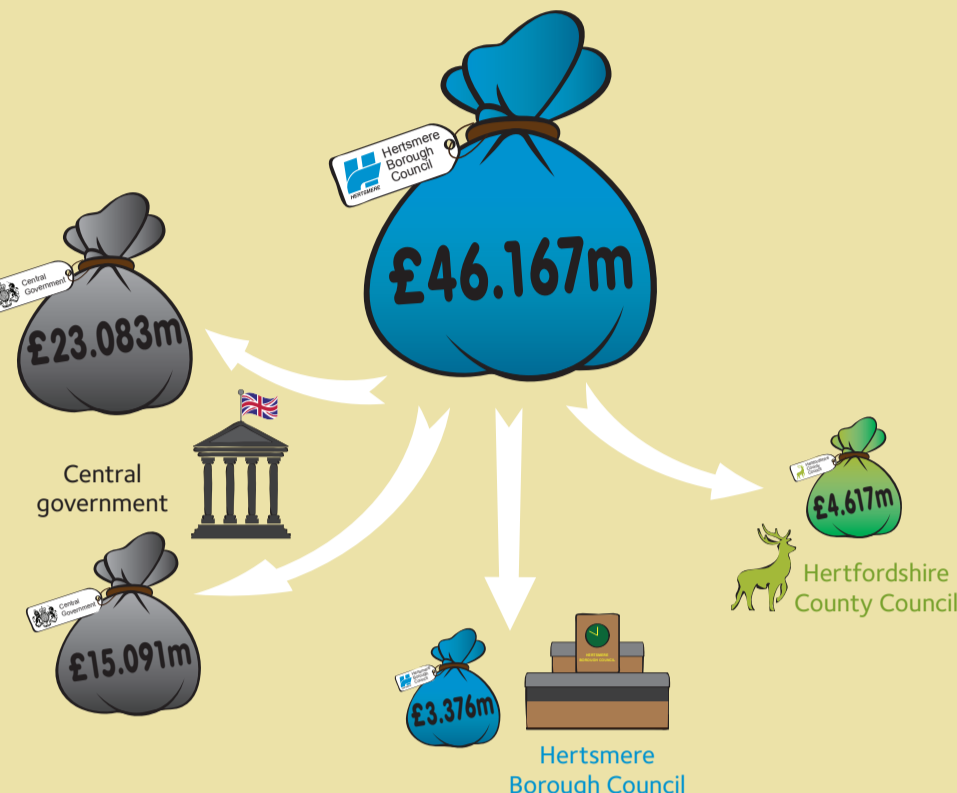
Hertsmere Borough Council

HERTSMERE

£46.167m

Central Government

£23.083m

Central government

Central Government

£15.091m

Hertsmere Borough Council

£3.376m

HERTSMERE BOROUGH COUNCIL

Hertsmere Borough Council

Hertfordshire County Council

£4.617m

Hertfordshire County Council